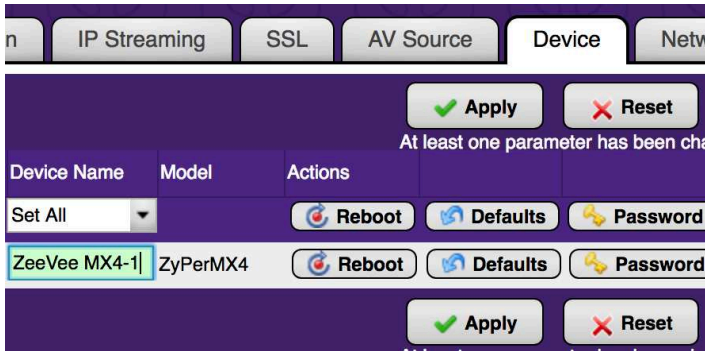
n IP Streaming SSL AV Source Device Netw

Apply Reset

At least one parameter has been cha

| Device Name | Model | Actions | | |
|---|---|---|---|---|
| Set All | | Reboot | Defaults | Password |
| ZeeVee MX4-1 | ZyPerMX4 | Reboot | Defaults | Password |

Apply Reset

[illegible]